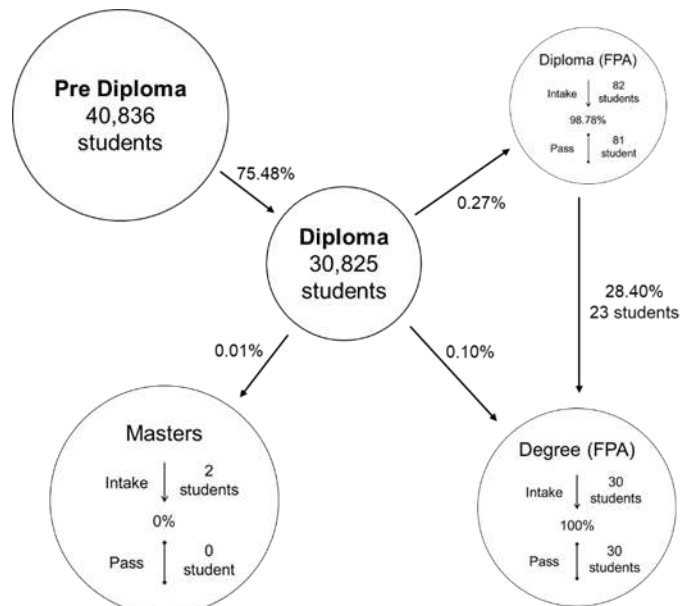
**Pre Diploma**
40,836
students

75.48%

**Diploma**
30,825
students

0.27%

Diploma (FPA)
Intake 82 students
98.78%
Pass 81 student

28.40%
23 students

0.01%

0.10%

Masters
Intake 2 students
0%
Pass 0 student

Degree (FPA)
Intake 30 students
100%
Pass 30 students